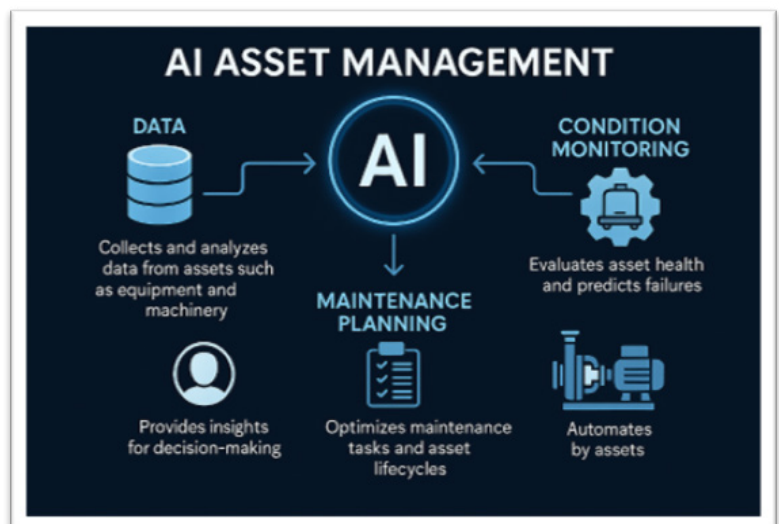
AI ASSET MANAGEMENT

DATA

Collects and analyzes data from assets such as equipment and machinery

AI

CONDITION MONITORING

Evaluates asset health and predicts failures

MAINTENANCE PLANNING

Provides insights for decision-making

Optimizes maintenance tasks and asset lifecycles

Automates by assets